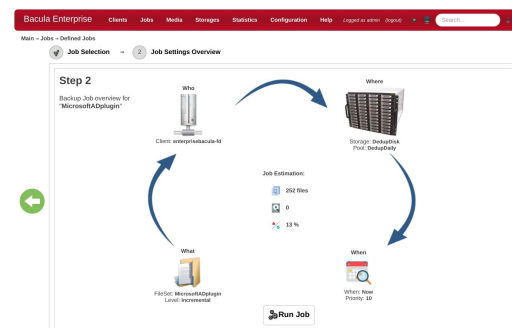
Bacula Enterprise Clients Jobs Media Storages Statistics Configuration Help Logged as admin (logout) Search...

Main – Jobs – Defined Jobs

Job Selection → 2 Job Settings Overview

Step 2

Backup Job overview for "MicrosoftADplugin"

Who

Client: enterprisebacula-fd

Where

Storage: DedupDisk
Pool: DedupDaily

Job Estimation:

252 files

0

13 %

What

FileSet: MicrosoftADplugin
Level: Incremental

When

When: Now
Priority: 10

Run Job